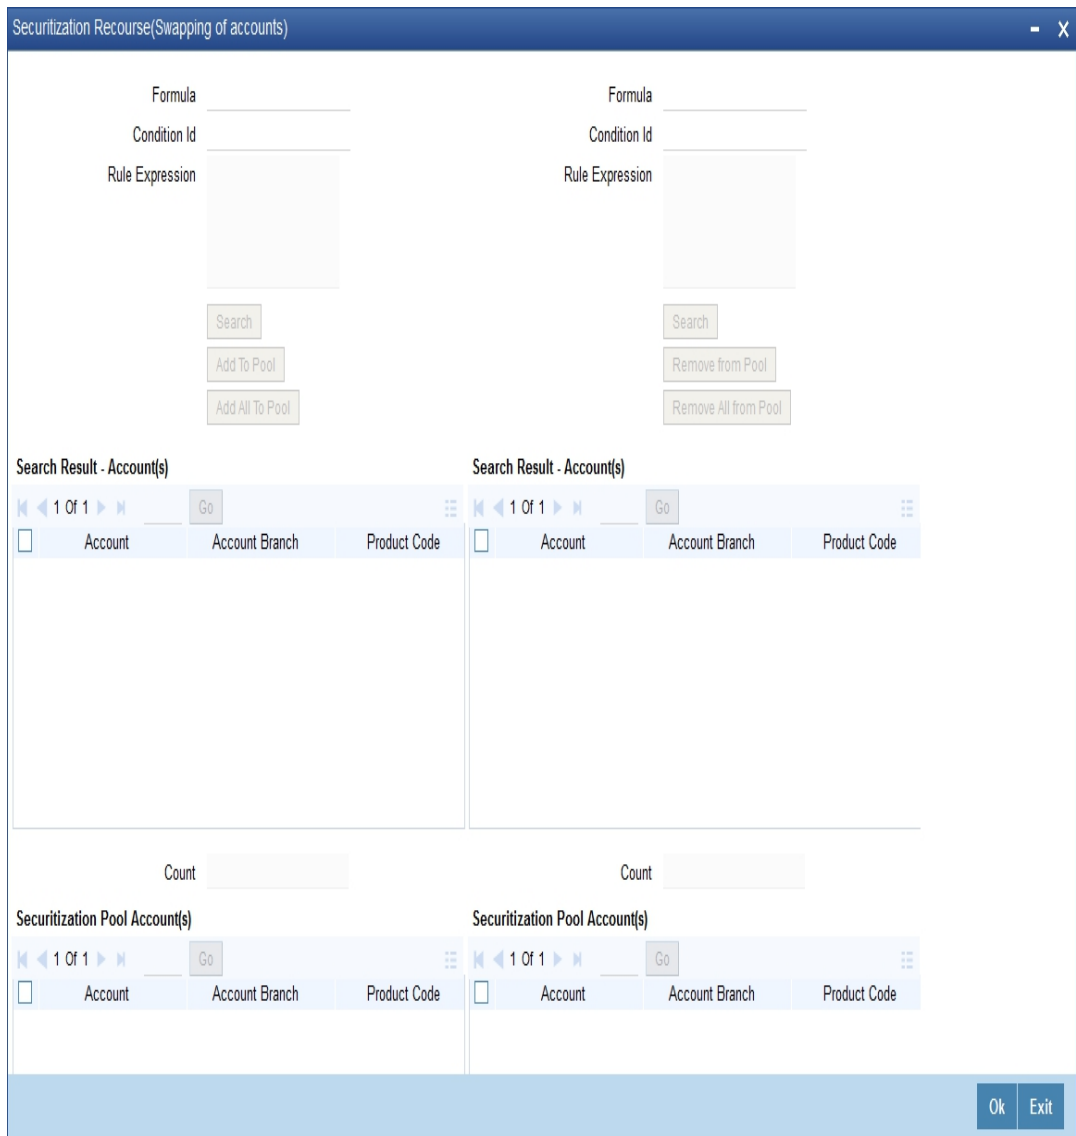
Securitization Recourse(Swapping of accounts)

- X

Formula

Condition Id

Rule Expression

Search

Add To Pool

Add All To Pool

Formula

Condition Id

Rule Expression

Search

Remove from Pool

Remove All from Pool

Search Result - Account(s)

1 Of 1 Go

| | Account | Account Branch | Product Code |
|---|---|---|---|

Search Result - Account(s)

1 Of 1 Go

| | Account | Account Branch | Product Code |
|---|---|---|---|

Count

Count

Securitization Pool Account(s)

1 Of 1 Go

| | Account | Account Branch | Product Code |
|---|---|---|---|

Securitization Pool Account(s)

1 Of 1 Go

| | Account | Account Branch | Product Code |
|---|---|---|---|

Ok Exit